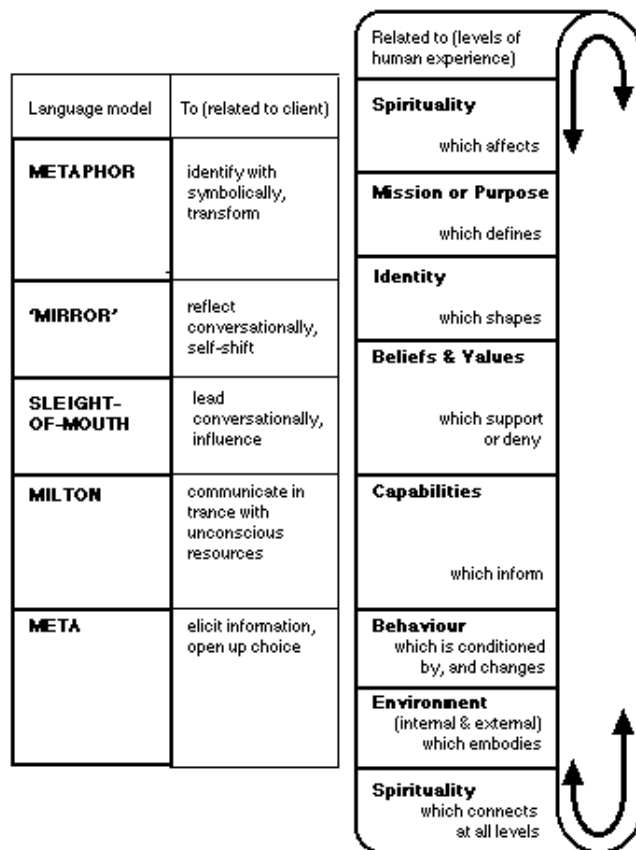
| Language model | To (related to client) |
|---|---|
| **METAPHOR** | identify with symbolically, transform |
| **'MIRROR'** | reflect conversationally, self-shift |
| **SLEIGHT-OF-MOUTH** | lead conversationally, influence |
| **MILTON** | communicate in trance with unconscious resources |
| **META** | elicit information, open up choice |

Related to (levels of human experience)

**Spirituality**
which affects

**Mission or Purpose**
which defines

**Identity**
which shapes

**Beliefs & Values**
which support or deny

**Capabilities**
which inform

**Behaviour**
which is conditioned by, and changes

**Environment**
(internal & external)
which embodies

**Spirituality**
which connects at all levels